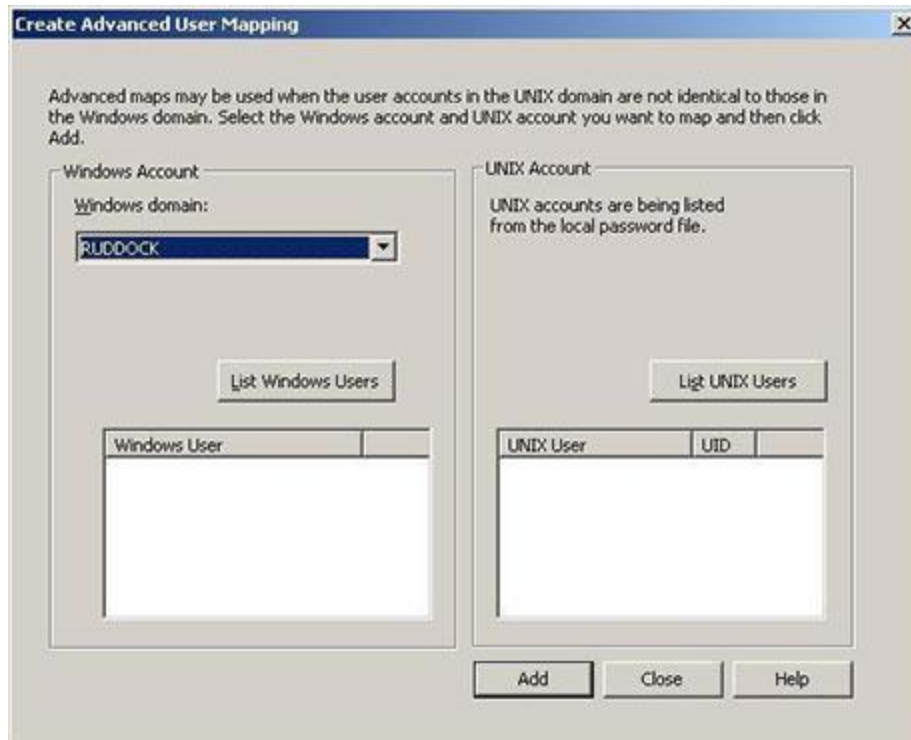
Create Advanced User Mapping

×

Advanced maps may be used when the user accounts in the UNIX domain are not identical to those in the Windows domain. Select the Windows account and UNIX account you want to map and then click Add.

Windows Account

Windows domain:

RUDDOCK

List Windows Users

| Windows User | |
|---|---|

UNIX Account

UNIX accounts are being listed from the local password file.

List UNIX Users

| UNIX User | UID | |
|---|---|---|

Add

Close

Help